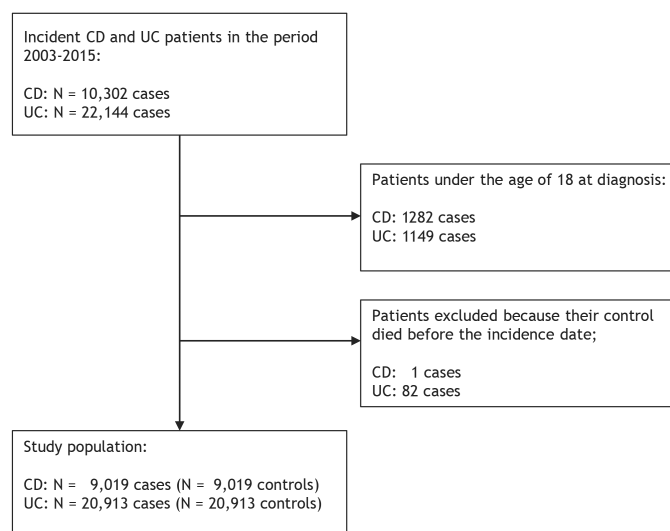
Incident CD and UC patients in the period 2003-2015:

CD: N = 10,302 cases
UC: N = 22,144 cases

Patients under the age of 18 at diagnosis:

CD: 1282 cases
UC: 1149 cases

Patients excluded because their control died before the incidence date;

CD: 1 cases
UC: 82 cases

Study population:

CD: N = 9,019 cases (N = 9,019 controls)
UC: N = 20,913 cases (N = 20,913 controls)